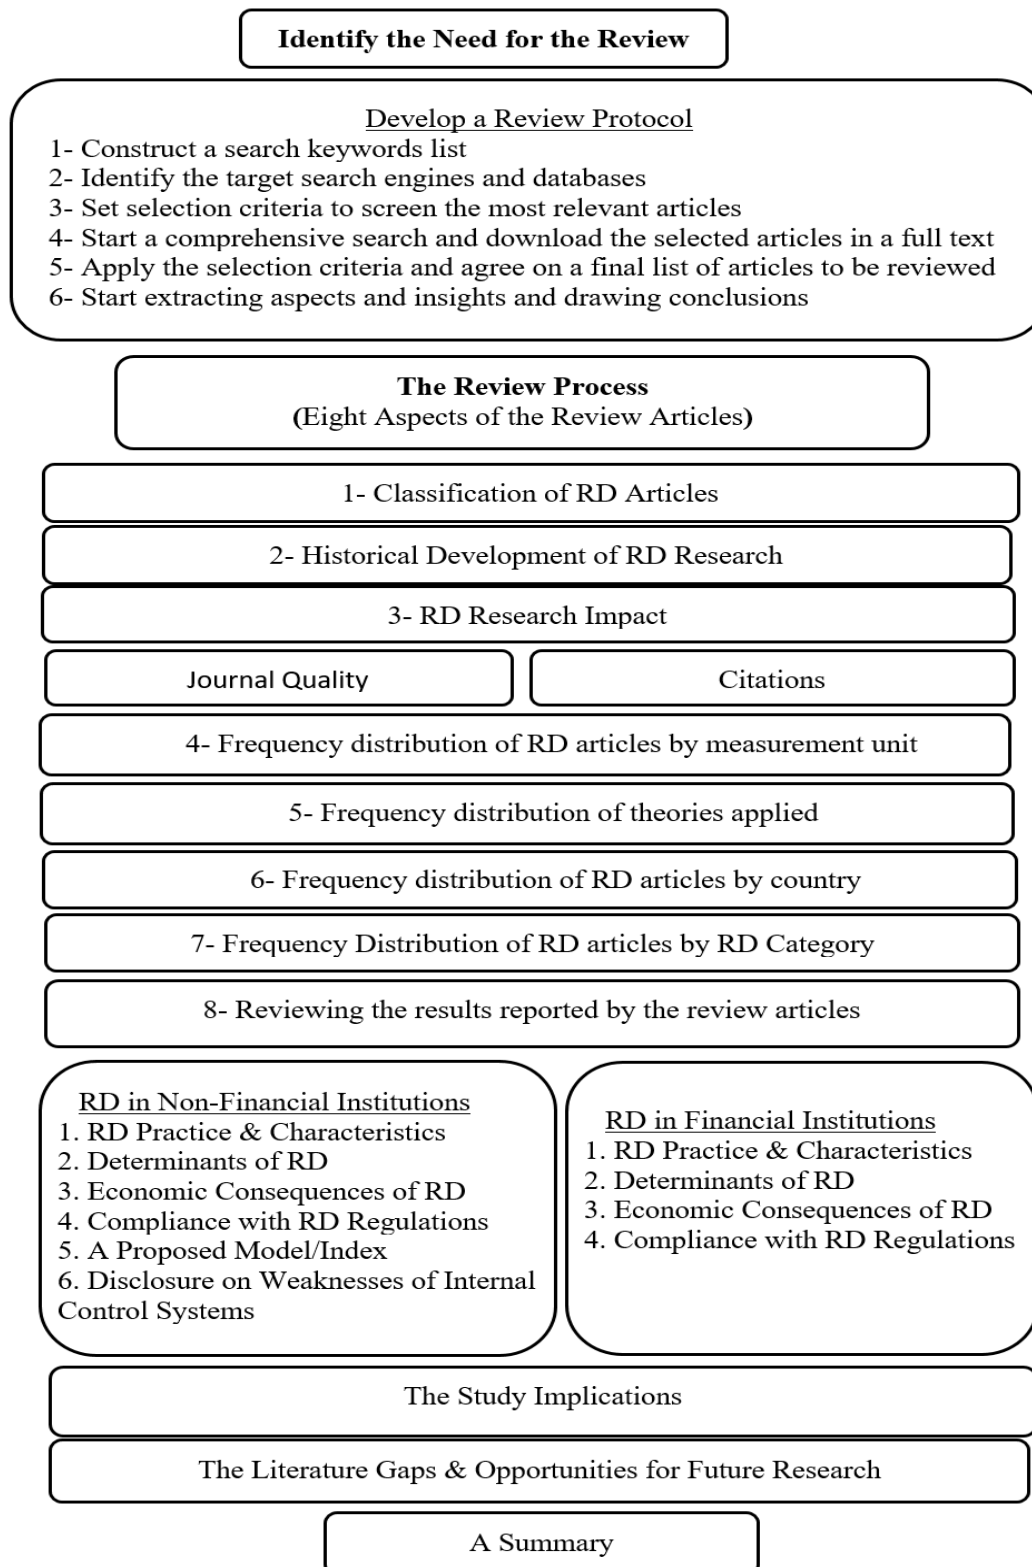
Identify the Need for the Review

Develop a Review Protocol
1- Construct a search keywords list
2- Identify the target search engines and databases
3- Set selection criteria to screen the most relevant articles
4- Start a comprehensive search and download the selected articles in a full text
5- Apply the selection criteria and agree on a final list of articles to be reviewed
6- Start extracting aspects and insights and drawing conclusions

The Review Process
(Eight Aspects of the Review Articles)

1- Classification of RD Articles

2- Historical Development of RD Research

3- RD Research Impact

Journal Quality

Citations

4- Frequency distribution of RD articles by measurement unit

5- Frequency distribution of theories applied

6- Frequency distribution of RD articles by country

7- Frequency Distribution of RD articles by RD Category

8- Reviewing the results reported by the review articles

RD in Non-Financial Institutions
1. RD Practice & Characteristics
2. Determinants of RD
3. Economic Consequences of RD
4. Compliance with RD Regulations
5. A Proposed Model/Index
6. Disclosure on Weaknesses of Internal Control Systems

RD in Financial Institutions
1. RD Practice & Characteristics
2. Determinants of RD
3. Economic Consequences of RD
4. Compliance with RD Regulations

The Study Implications

The Literature Gaps & Opportunities for Future Research

A Summary